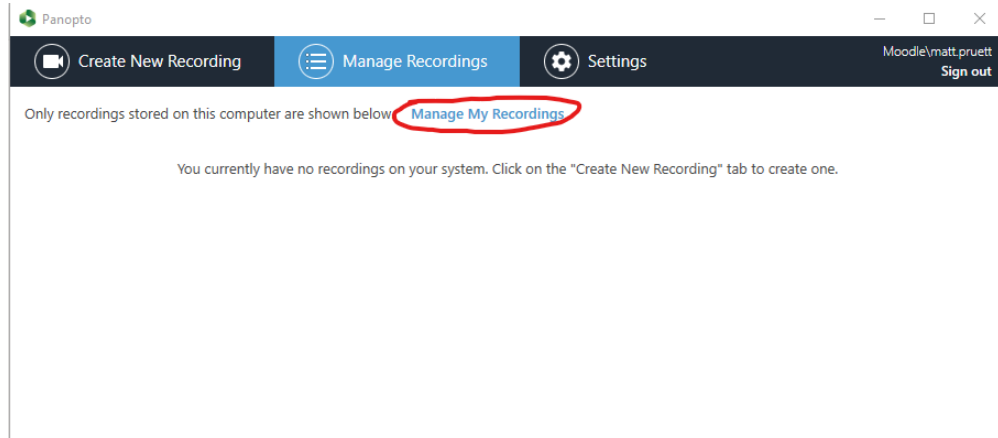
Panopto

Create New Recording

Manage Recordings

Settings

Moodle\matt.pruett
Sign out

Only recordings stored on this computer are shown below. Manage My Recordings

You currently have no recordings on your system. Click on the "Create New Recording" tab to create one.